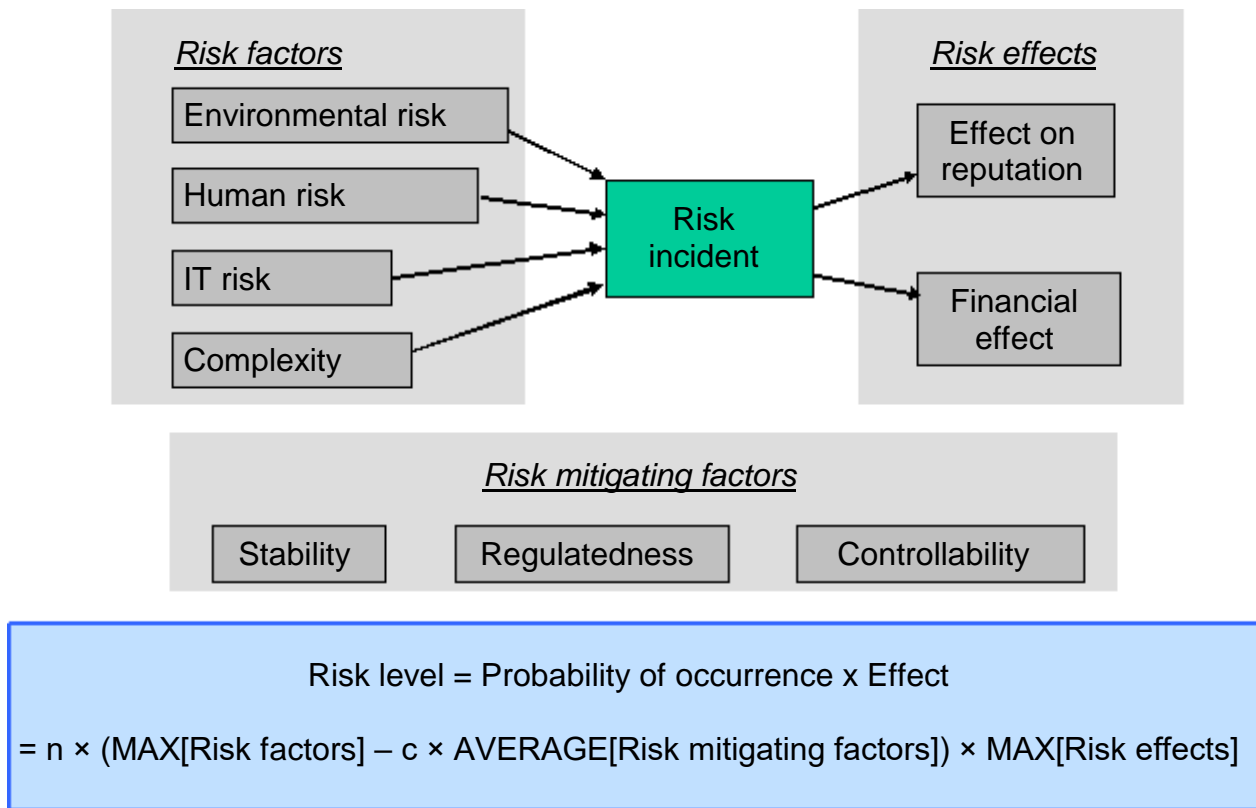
Risk factors

Environmental risk

Human risk

IT risk

Complexity

Risk incident

Risk effects

Effect on reputation

Financial effect

Risk mitigating factors

Stability

Regulatedness

Controllability

Risk level = Probability of occurrence x Effect

= n × (MAX[Risk factors] – c × AVERAGE[Risk mitigating factors]) × MAX[Risk effects]